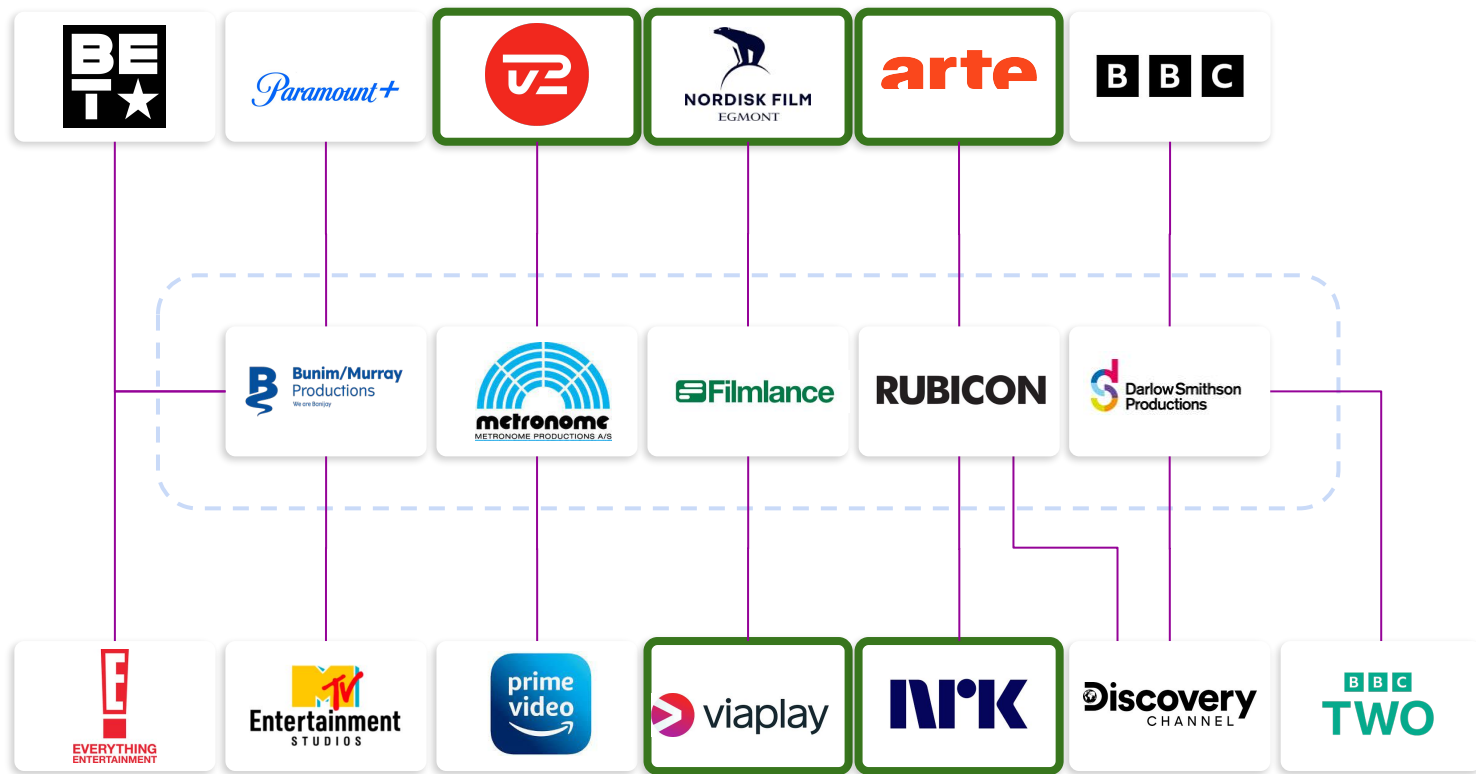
BE T★

Paramount+

TV2

NORDISK FILM
EGMONT

arte

BBC

Bunim/Murray Productions
We are Banijay

metronome
METRONOME PRODUCTIONS A/S

Filmlance

RUBICON

Darlow Smithson Productions

E!
EVERYTHING ENTERTAINMENT

MTV
Entertainment
STUDIOS

prime video

viaplay

NRK

Discovery
CHANNEL

BBC
TWO